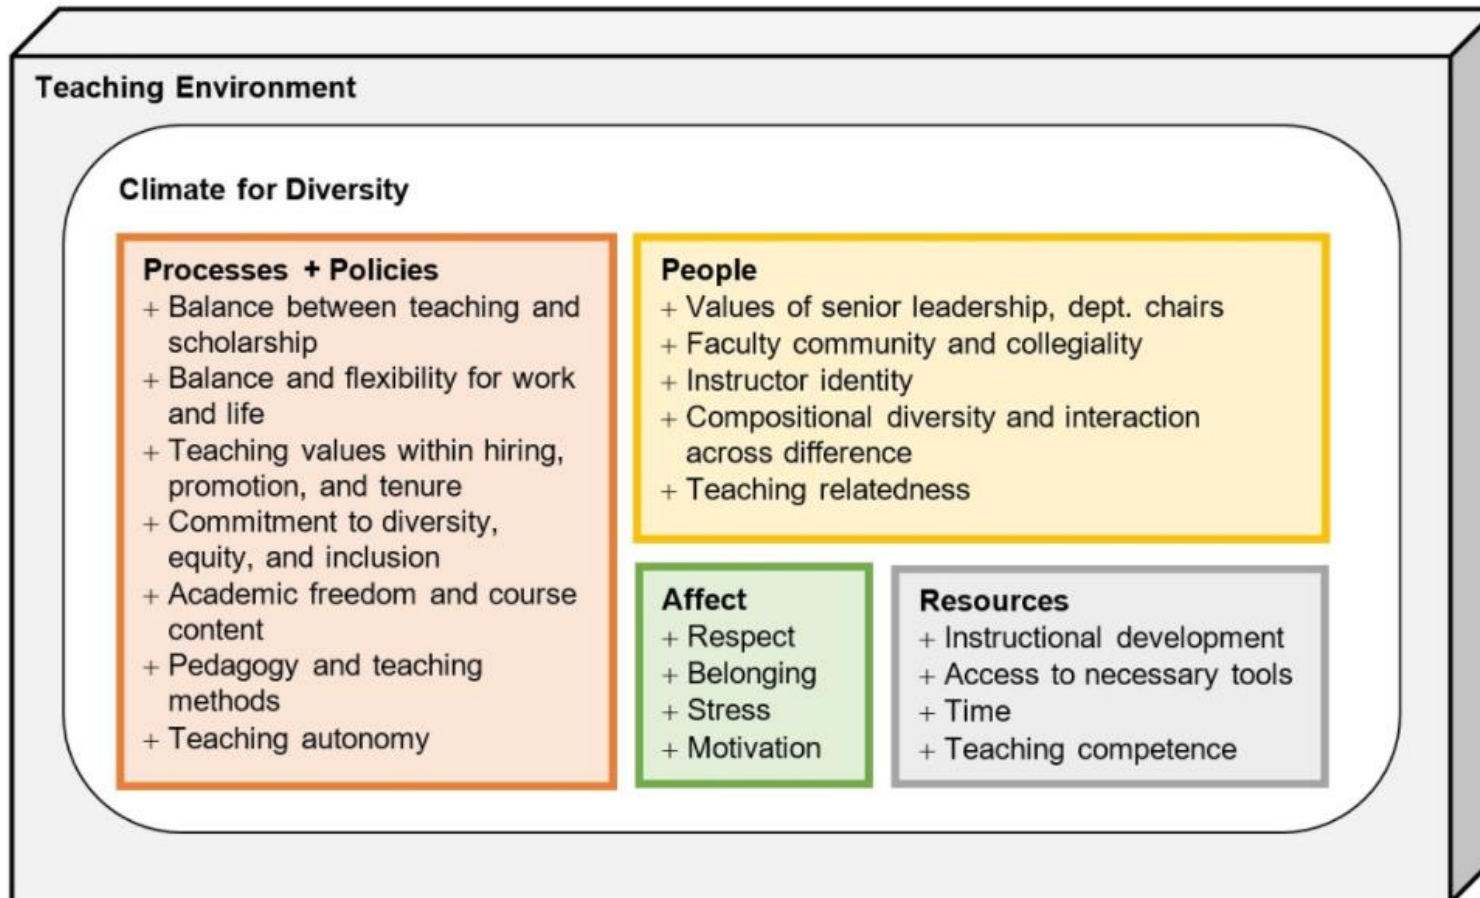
Teaching Environment

Climate for Diversity

Processes + Policies
+ Balance between teaching and scholarship
+ Balance and flexibility for work and life
+ Teaching values within hiring, promotion, and tenure
+ Commitment to diversity, equity, and inclusion
+ Academic freedom and course content
+ Pedagogy and teaching methods
+ Teaching autonomy

People
+ Values of senior leadership, dept. chairs
+ Faculty community and collegiality
+ Instructor identity
+ Compositional diversity and interaction across difference
+ Teaching relatedness

Affect
+ Respect
+ Belonging
+ Stress
+ Motivation

Resources
+ Instructional development
+ Access to necessary tools
+ Time
+ Teaching competence